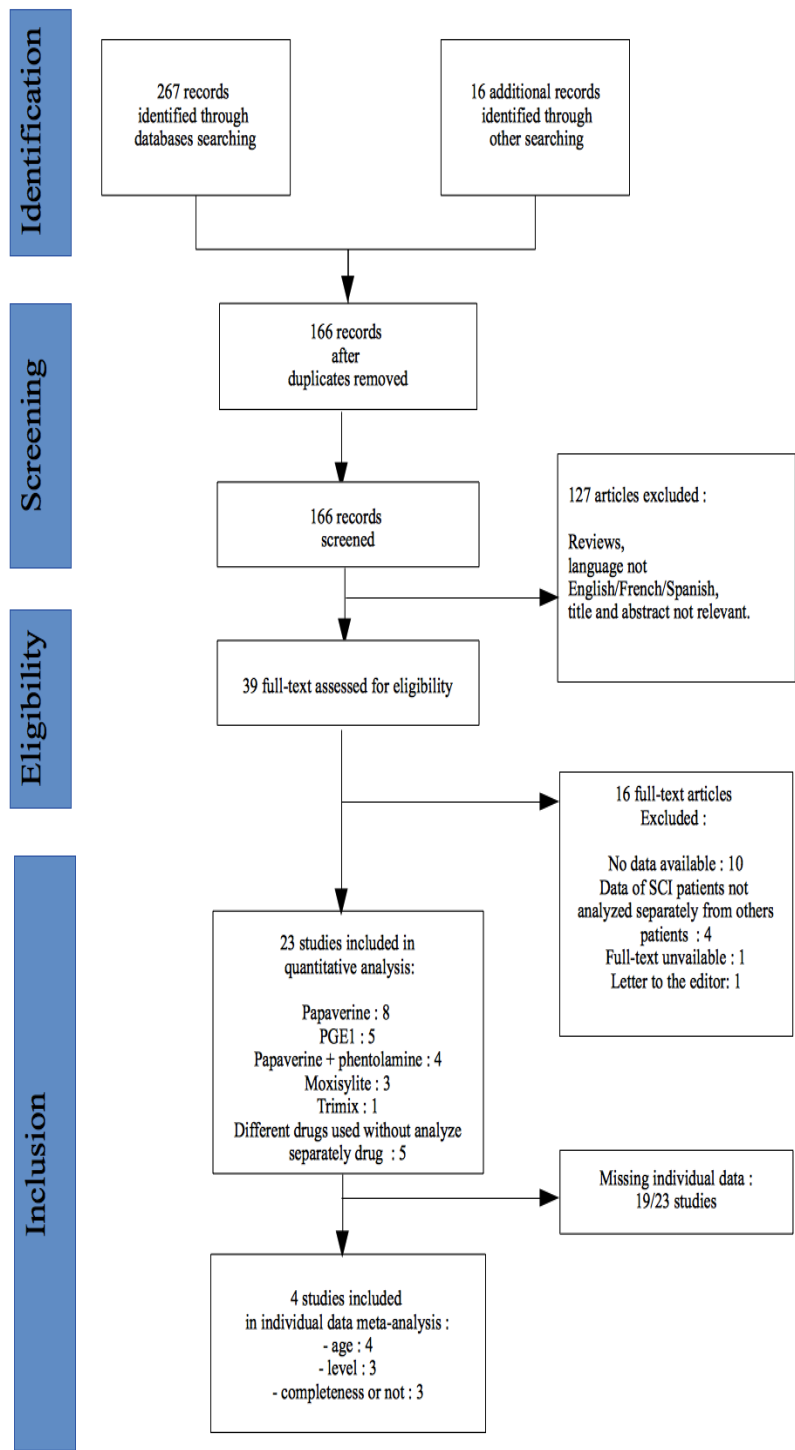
Identification

267 records identified through databases searching

16 additional records identified through other searching

Screening

166 records after duplicates removed

166 records screened

127 articles excluded :

Reviews, language not English/French/Spanish, title and abstract not relevant.

Eligibility

39 full-text assessed for eligibility

16 full-text articles Excluded :

No data available : 10
Data of SCI patients not analyzed separately from others patients : 4
Full-text unvailable : 1
Letter to the editor: 1

Inclusion

23 studies included in quantitative analysis:

Papaverine : 8
PGE1 : 5
Papaverine + phentolamine : 4
Moxisylite : 3
Trimix : 1
Different drugs used without analyze separately drug : 5

Missing individual data : 19/23 studies

4 studies included in individual data meta-analysis :
- age : 4
- level : 3
- completeness or not : 3